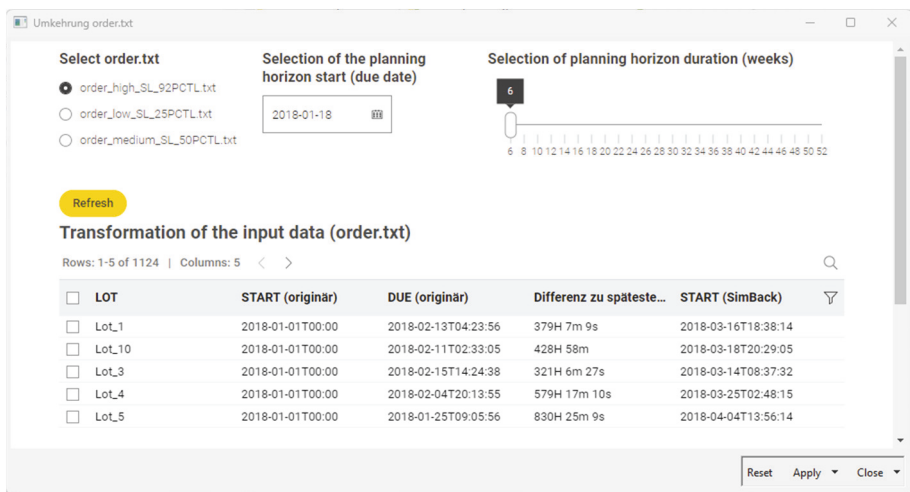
Umkehrung order.txt

Select order.txt

order_high_SL_92PCTL.txt

order_low_SL_25PCTL.txt

order_medium_SL_50PCTL.txt

Selection of the planning horizon start (due date)

2018-01-18

Selection of planning horizon duration (weeks)

6

6 8 10 12 14 16 18 20 22 24 26 28 30 32 34 36 38 40 42 44 46 48 50 52

Refresh

Transformation of the input data (order.txt)

Rows: 1-5 of 1124 | Columns: 5

| LOT | START (originär) | DUE (originär) | Differenz zu späteste... | START (SimBack) |
|---|---|---|---|---|
| Lot_1 | 2018-01-01T00:00 | 2018-02-13T04:23:56 | 379H 7m 9s | 2018-03-16T18:38:14 |
| Lot_10 | 2018-01-01T00:00 | 2018-02-11T02:33:05 | 428H 58m | 2018-03-18T20:29:05 |
| Lot_3 | 2018-01-01T00:00 | 2018-02-15T14:24:38 | 321H 6m 27s | 2018-03-14T08:37:32 |
| Lot_4 | 2018-01-01T00:00 | 2018-02-04T20:13:55 | 579H 17m 10s | 2018-03-25T02:48:15 |
| Lot_5 | 2018-01-01T00:00 | 2018-01-25T09:05:56 | 830H 25m 9s | 2018-04-04T13:56:14 |

Reset Apply Close